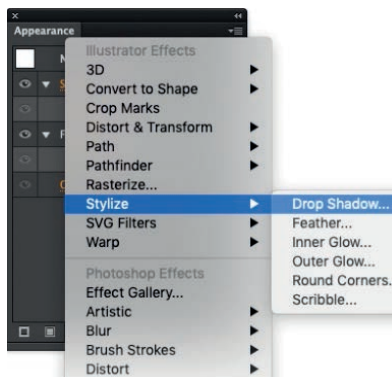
Appearance

Illustrator Effects
3D
Convert to Shape
Crop Marks
Distort & Transform
Path
Pathfinder
Rasterize...
Stylize
SVG Filters
Warp

Photoshop Effects
Effect Gallery...
Artistic
Blur
Brush Strokes
Distort

Drop Shadow...
Feather...
Inner Glow...
Outer Glow...
Round Corners...
Scribble...